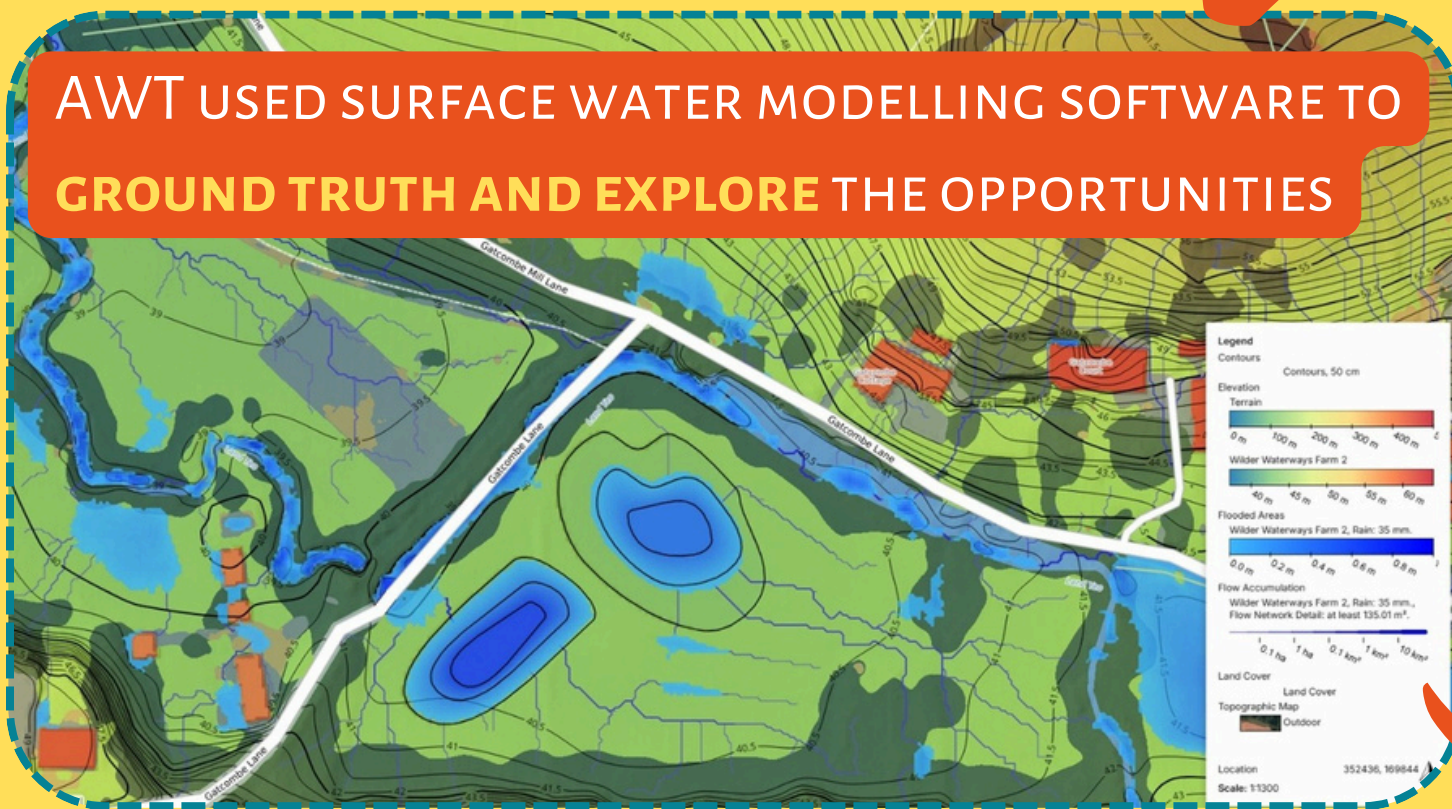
AWT USED SURFACE WATER MODELLING SOFTWARE TO GROUND TRUTH AND EXPLORE THE OPPORTUNITIES

Gatcombe Mill Lane

Gatcombe Lane

Gatcombe Lane

Gatcombe Lane

39

39.5

40

40.5

41

41.5

42

43.5

45

Legend
Contours
Contours, 50 cm
Elevation
Terrain
0 m 100 m 200 m 300 m 400 m
Wilder Waterways Farm 2
40 m 45 m 50 m 55 m 60 m
Flooded Areas
Wilder Waterways Farm 2, Rain: 35 mm.
0.0 m 0.2 m 0.4 m 0.6 m 0.8 m
Flow Accumulation
Wilder Waterways Farm 2, Rain: 35 mm., Flow Network Detail: at least 135.01 m³.
0.1 ha 1 ha 0.1 km² 1 km² 10 km²
Land Cover
Land Cover
Topographic Map
Outdoor

Location 352436, 169844
Scale: 1:1300